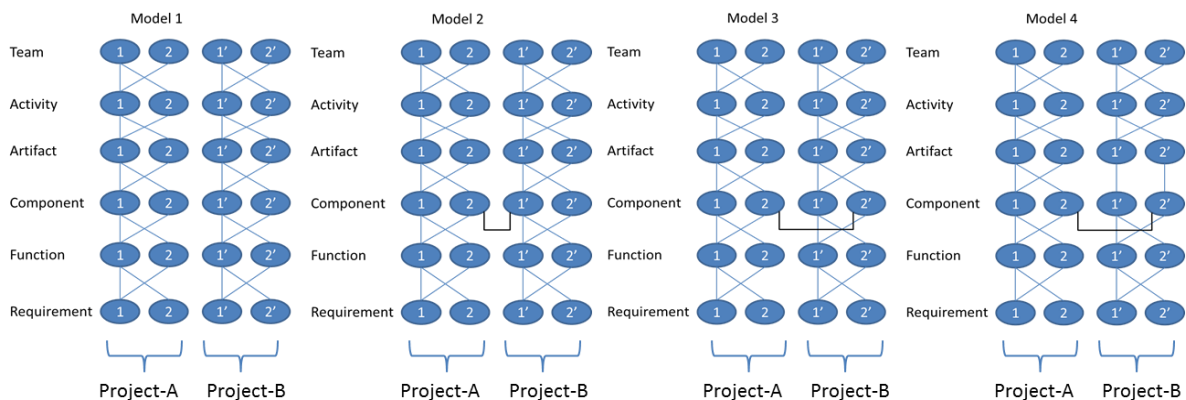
Model 1

Team
Activity
Artifact
Component
Function
Requirement

1 2 1' 2'
1 2 1' 2'
1 2 1' 2'
1 2 1' 2'
1 2 1' 2'
1 2 1' 2'

Project-A Project-B

Model 2

Team
Activity
Artifact
Component
Function
Requirement

1 2 1' 2'
1 2 1' 2'
1 2 1' 2'
1 2 1' 2'
1 2 1' 2'
1 2 1' 2'

Project-A Project-B

Model 3

Team
Activity
Artifact
Component
Function
Requirement

1 2 1' 2'
1 2 1' 2'
1 2 1' 2'
1 2 1' 2'
1 2 1' 2'
1 2 1' 2'

Project-A Project-B

Model 4

Team
Activity
Artifact
Component
Function
Requirement

1 2 1' 2'
1 2 1' 2'
1 2 1' 2'
1 2 1' 2'
1 2 1' 2'
1 2 1' 2'

Project-A Project-B